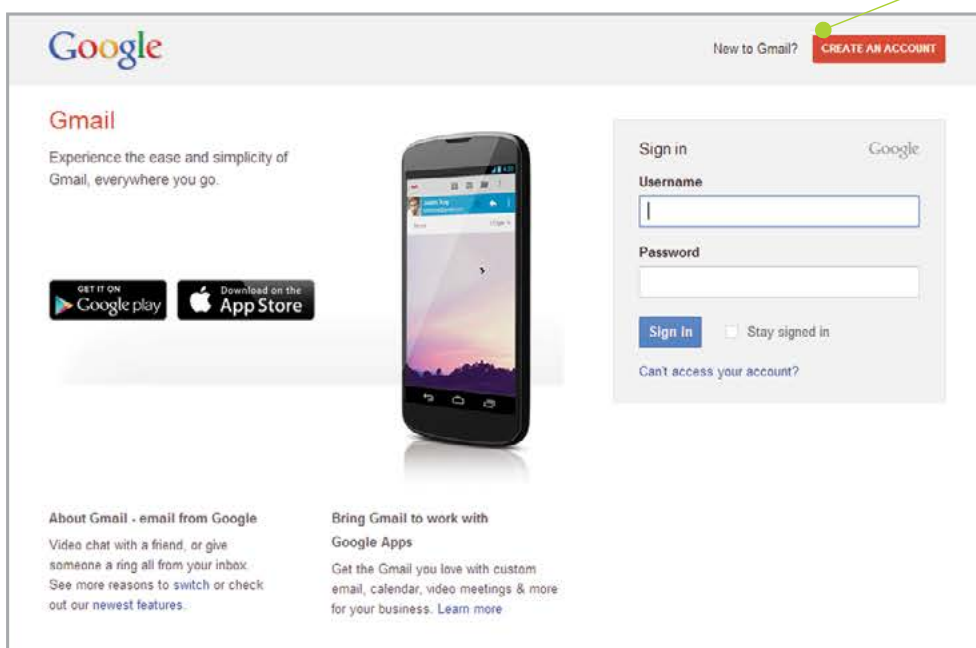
Google

New to Gmail? CREATE AN ACCOUNT

Gmail

Experience the ease and simplicity of Gmail, everywhere you go.

GET IT ON Google play

Download on the App Store

Sign in

Google

Username

Password

Sign in

Stay signed in

Can't access your account?

About Gmail - email from Google

Video chat with a friend, or give someone a ring all from your inbox. See more reasons to switch or check out our newest features.

Bring Gmail to work with Google Apps

Get the Gmail you love with custom email, calendar, video meetings & more for your business. Learn more